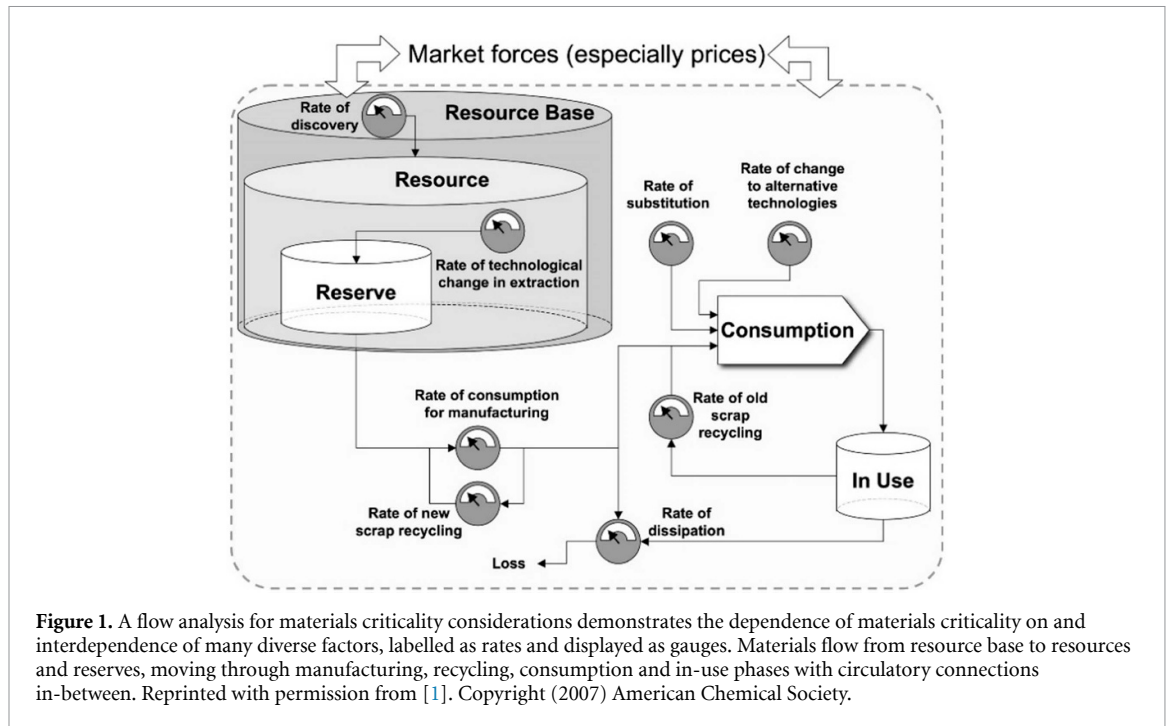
Market forces (especially prices)

Rate of discovery

Resource Base

Resource

Rate of technological change in extraction

Reserve

Rate of substitution

Rate of change to alternative technologies

Consumption

Rate of consumption for manufacturing

Rate of old scrap recycling

Rate of new scrap recycling

In Use

Rate of dissipation

Loss

**Figure 1.** A flow analysis for materials criticality considerations demonstrates the dependence of materials criticality on and interdependence of many diverse factors, labelled as rates and displayed as gauges. Materials flow from resource base to resources and reserves, moving through manufacturing, recycling, consumption and in-use phases with circulatory connections in-between. Reprinted with permission from [1]. Copyright (2007) American Chemical Society.